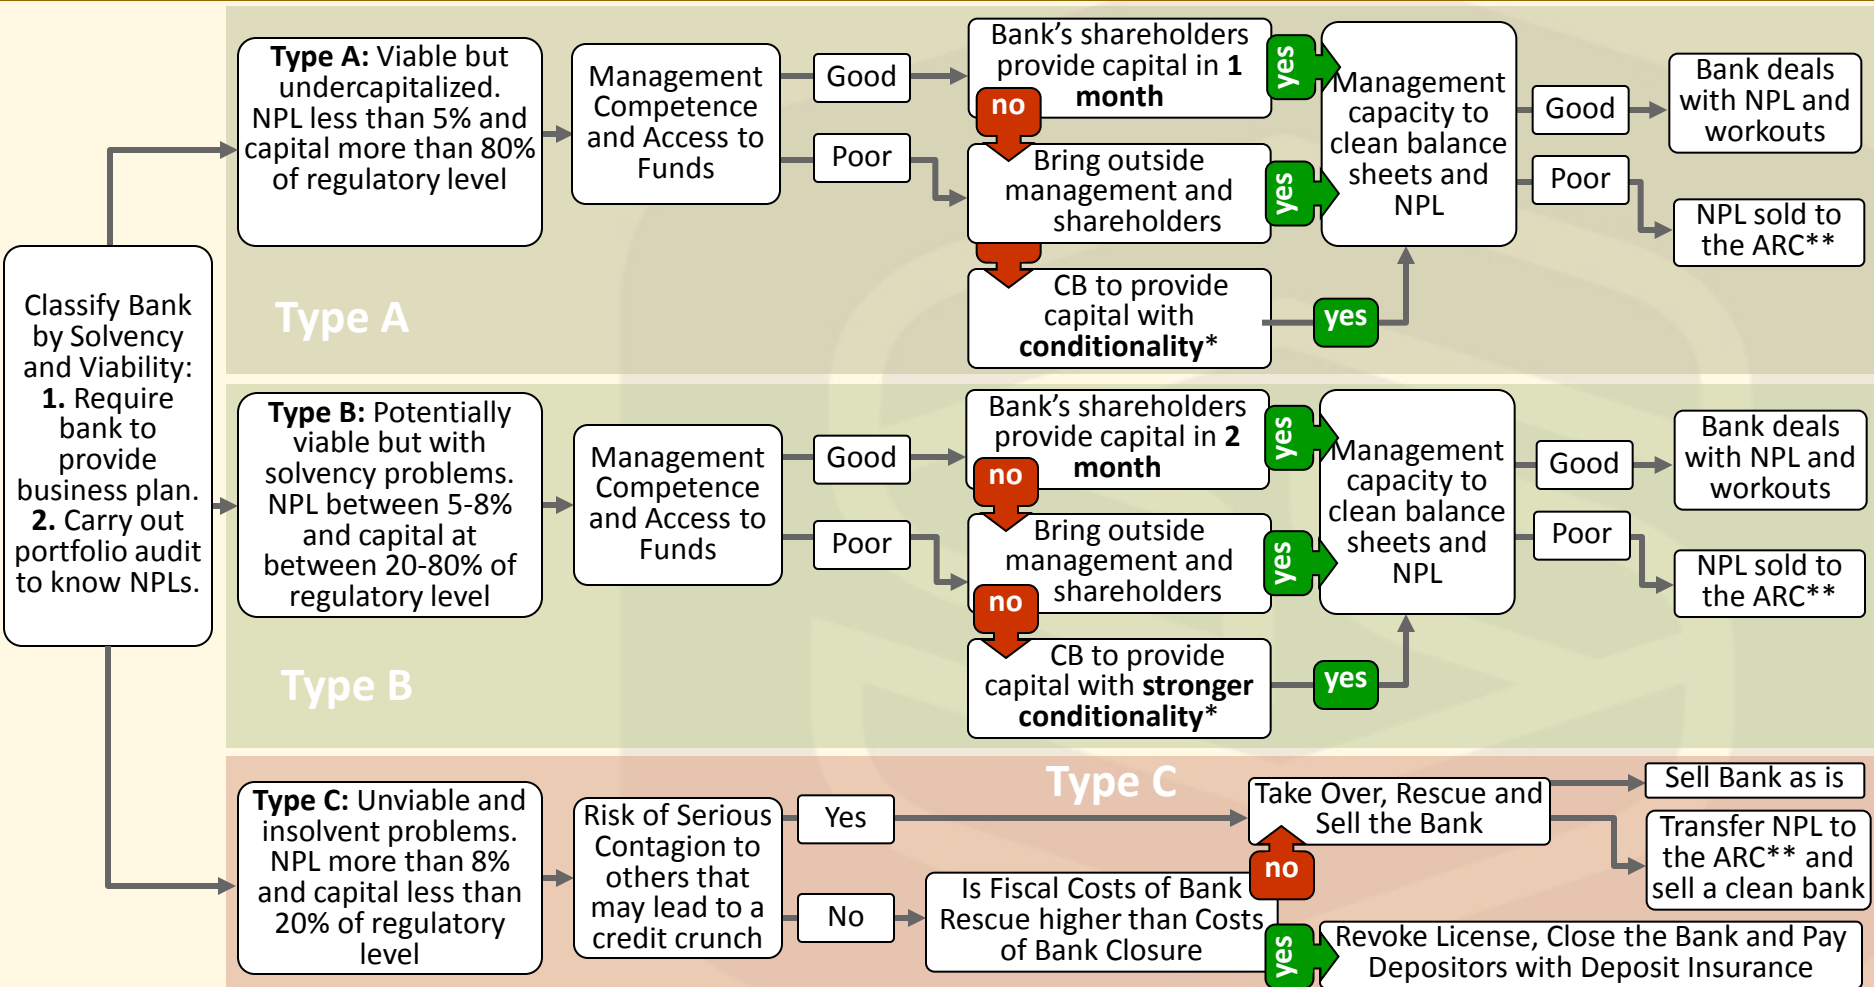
Classify Bank by Solvency and Viability: **1.** Require bank to provide business plan. **2.** Carry out portfolio audit to know NPLs.

**Type A:** Viable but undercapitalized. NPL less than 5% and capital more than 80% of regulatory level

Management Competence and Access to Funds

Good

Poor

Bank's shareholders provide capital in **1 month**

no

yes

Bring outside management and shareholders

yes

CB to provide capital with **conditionality***

yes

Management capacity to clean balance sheets and NPL

Good

Poor

Bank deals with NPL and workouts

NPL sold to the ARC**

Type A

**Type B:** Potentially viable but with solvency problems. NPL between 5-8% and capital at between 20-80% of regulatory level

Management Competence and Access to Funds

Good

Poor

Bank's shareholders provide capital in **2 month**

no

yes

Bring outside management and shareholders

no

yes

CB to provide capital with **stronger conditionality***

yes

Management capacity to clean balance sheets and NPL

Good

Poor

Bank deals with NPL and workouts

NPL sold to the ARC**

Type B

Type C

**Type C:** Unviable and insolvent problems. NPL more than 8% and capital less than 20% of regulatory level

Risk of Serious Contagion to others that may lead to a credit crunch

Yes

No

Take Over, Rescue and Sell the Bank

no

Is Fiscal Costs of Bank Rescue higher than Costs of Bank Closure

yes

Sell Bank as is

Transfer NPL to the ARC** and sell a clean bank

Revoke License, Close the Bank and Pay Depositors with Deposit Insurance